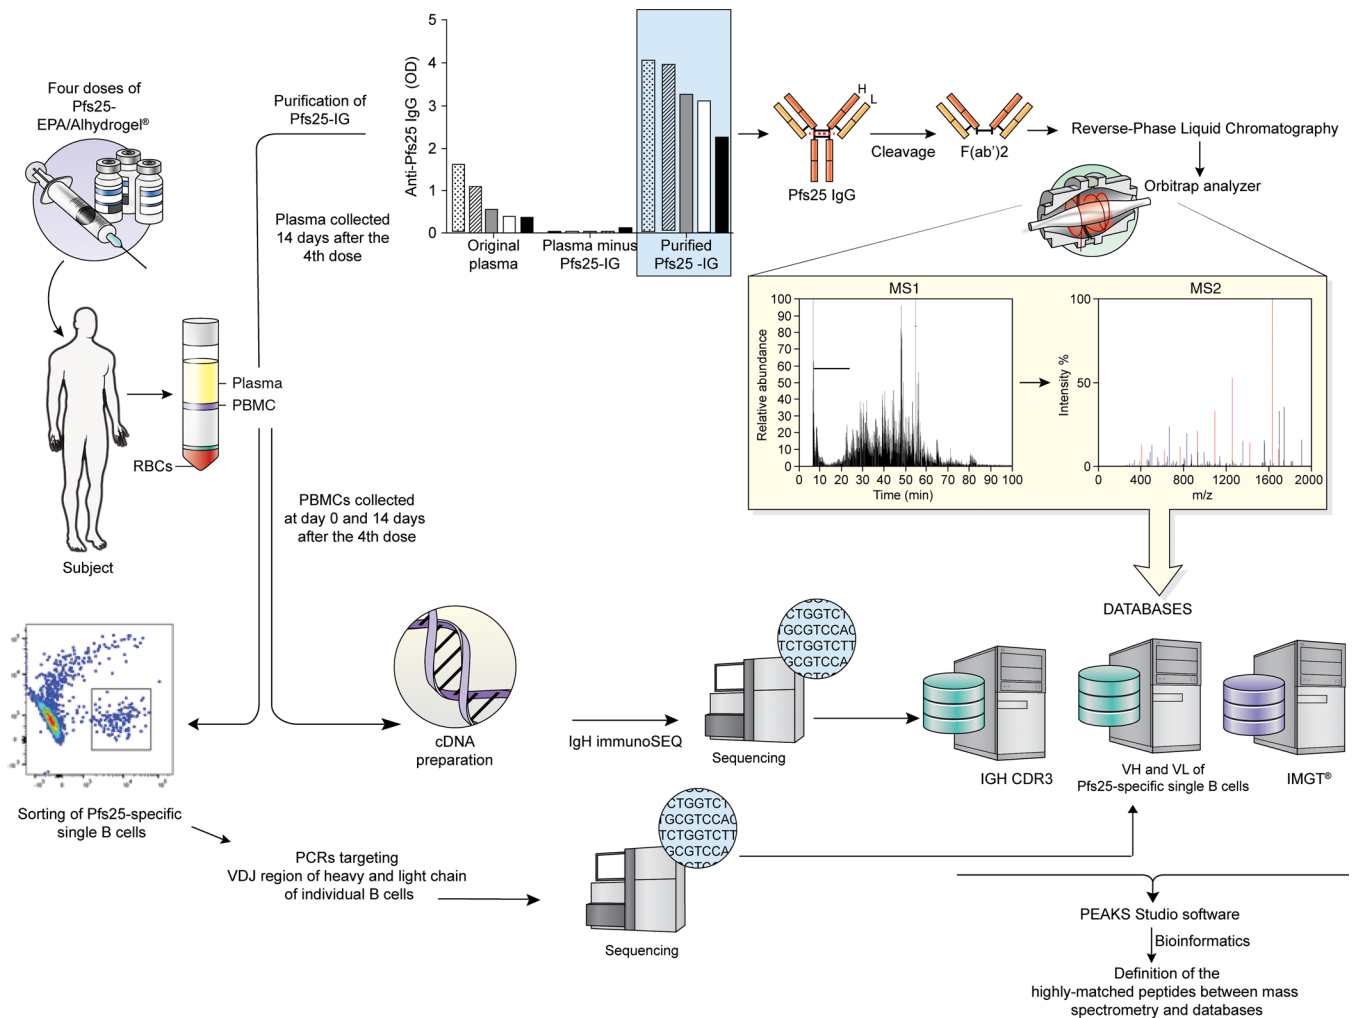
Four doses of Pfs25-EPA/Alhydrogel®

Subject

Plasma
PBMC
RBCs

Purification of Pfs25-IG

Plasma collected 14 days after the 4th dose

PBMCs collected at day 0 and 14 days after the 4th dose

5
4
3
2
1
0
Anti-Pfs25 IgG (OD)
Original plasma
Plasma minus Pfs25-IG
Purified Pfs25 -IG

H
L
Pfs25 IgG
Cleavage
F(ab')2
Reverse-Phase Liquid Chromatography
Orbitrap analyzer

MS1
100
90
80
70
60
50
40
30
20
10
0
Relative abundance
0 10 20 30 40 50 60 70 80 90 100
Time (min)

MS2
100
50
0
Intensity %
0 400 800 1200 1600 2000
m/z

DATABASES

Sorting of Pfs25-specific single B cells

cDNA preparation

IgH immunoSEQ

CTGGTCT
TGCGTCCAC
TCTGGTCTT
GCGTCCA

Sequencing

IGH CDR3

VH and VL of Pfs25-specific single B cells

IMGT®

PCRs targeting VDJ region of heavy and light chain of individual B cells

CTGGTCT
TGCGTCCAC
TCTGGTCTT
GCGTCCA

Sequencing

PEAKS Studio software
Bioinformatics
Definition of the highly-matched peptides between mass spectrometry and databases